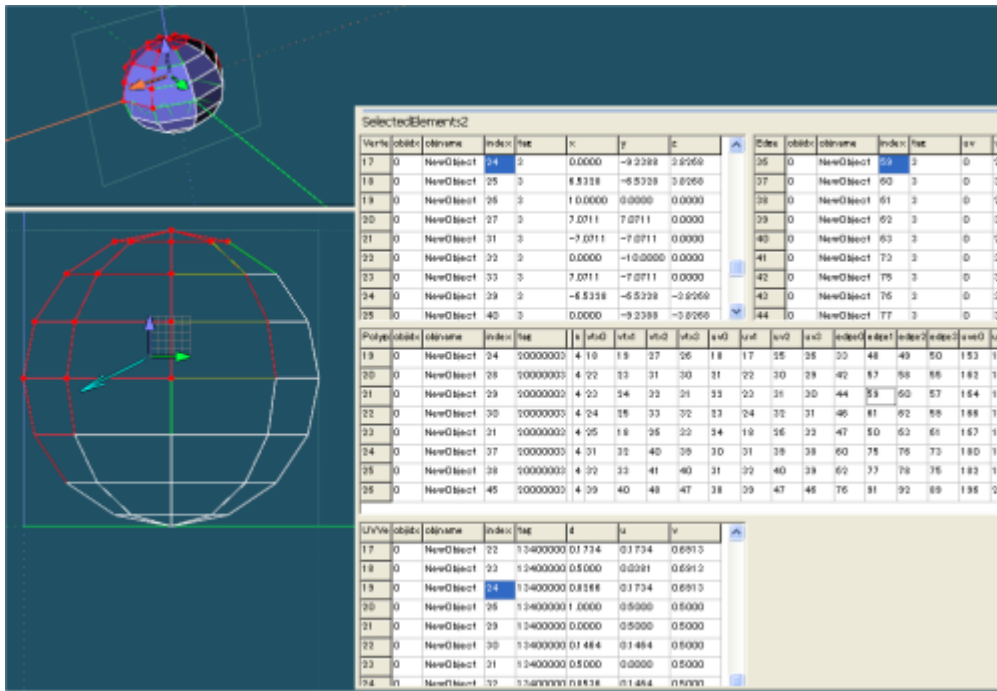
SelectedElements2

| Vertic | objidx | objname | index | flag | x | y | z |
|---|---|---|---|---|---|---|---|
| 17 | 0 | NewObject | 24 | 3 | 0.0000 | -9.2388 | 3.8268 |
| 18 | 0 | NewObject | 25 | 3 | 6.5328 | -6.5328 | 3.8268 |
| 19 | 0 | NewObject | 26 | 3 | 10.0000 | 0.0000 | 0.0000 |
| 20 | 0 | NewObject | 27 | 3 | 7.0711 | 7.0711 | 0.0000 |
| 21 | 0 | NewObject | 31 | 3 | -7.0711 | -7.0711 | 0.0000 |
| 22 | 0 | NewObject | 32 | 3 | 0.0000 | -10.0000 | 0.0000 |
| 23 | 0 | NewObject | 33 | 3 | 7.0711 | -7.0711 | 0.0000 |
| 24 | 0 | NewObject | 39 | 3 | -6.5328 | -6.5328 | -3.8268 |
| 25 | 0 | NewObject | 40 | 3 | 0.0000 | -9.2388 | -3.8268 |

| Edes | objidx | objname | index | flag | sv |
|---|---|---|---|---|---|
| 36 | 0 | NewObject | 59 | 3 | 0 |
| 37 | 0 | NewObject | 60 | 3 | 0 |
| 38 | 0 | NewObject | 61 | 3 | 0 |
| 39 | 0 | NewObject | 62 | 3 | 0 |
| 40 | 0 | NewObject | 63 | 3 | 0 |
| 41 | 0 | NewObject | 73 | 3 | 0 |
| 42 | 0 | NewObject | 75 | 3 | 0 |
| 43 | 0 | NewObject | 76 | 3 | 0 |
| 44 | 0 | NewObject | 77 | 3 | 0 |

| Polygo | objidx | objname | index | flag | n | vtx0 | vtx1 | vtx2 | vtx3 | uv0 | uv1 | uv2 | uv3 | edge0 | edge1 | edge2 | edge3 | uve0 |
|---|---|---|---|---|---|---|---|---|---|---|---|---|---|---|---|---|---|---|
| 19 | 0 | NewObject | 24 | 20000003 | 4 | 18 | 19 | 27 | 26 | 18 | 17 | 25 | 26 | 33 | 48 | 49 | 50 | 153 |
| 20 | 0 | NewObject | 28 | 20000003 | 4 | 22 | 23 | 31 | 30 | 21 | 22 | 30 | 29 | 42 | 57 | 58 | 55 | 162 |
| 21 | 0 | NewObject | 29 | 20000003 | 4 | 23 | 24 | 32 | 31 | 23 | 23 | 31 | 30 | 44 | 59 | 60 | 57 | 164 |
| 22 | 0 | NewObject | 30 | 20000003 | 4 | 24 | 25 | 33 | 32 | 23 | 24 | 32 | 31 | 46 | 61 | 62 | 58 | 166 |
| 23 | 0 | NewObject | 31 | 20000003 | 4 | 25 | 18 | 26 | 33 | 24 | 18 | 26 | 33 | 47 | 50 | 63 | 61 | 167 |
| 24 | 0 | NewObject | 37 | 20000003 | 4 | 31 | 32 | 40 | 39 | 30 | 31 | 39 | 38 | 60 | 75 | 76 | 73 | 180 |
| 25 | 0 | NewObject | 38 | 20000003 | 4 | 32 | 33 | 41 | 40 | 31 | 32 | 40 | 39 | 62 | 77 | 78 | 75 | 182 |
| 26 | 0 | NewObject | 45 | 20000003 | 4 | 39 | 40 | 48 | 47 | 38 | 39 | 47 | 46 | 76 | 91 | 92 | 89 | 196 |

| UVVe | objidx | objname | index | flag | d | u | v |
|---|---|---|---|---|---|---|---|
| 17 | 0 | NewObject | 22 | 13400000 | 0.1734 | 0.1734 | 0.6913 |
| 18 | 0 | NewObject | 23 | 13400000 | 0.5000 | 0.0381 | 0.6913 |
| 19 | 0 | NewObject | 24 | 13400000 | 0.8266 | 0.1734 | 0.6913 |
| 20 | 0 | NewObject | 25 | 13400000 | 1.0000 | 0.5000 | 0.5000 |
| 21 | 0 | NewObject | 29 | 13400000 | 0.0000 | 0.5000 | 0.5000 |
| 22 | 0 | NewObject | 30 | 13400000 | 0.1464 | 0.1464 | 0.5000 |
| 23 | 0 | NewObject | 31 | 13400000 | 0.5000 | 0.0000 | 0.5000 |
| 24 | 0 | NewObject | 32 | 13400000 | 0.8536 | 0.1464 | 0.5000 |